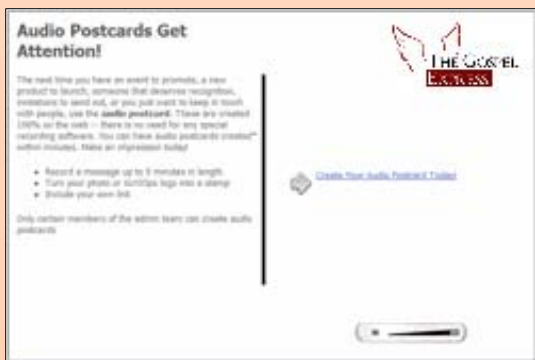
Audio Postcards Get Attention!

The next time you have an event to promote, a new product to launch, someone that deserves recognition, invitations to send out, or you just want to keep in touch with people, use the audio postcard. These are created 100% on the web -- there is no need for any special recording software. You can have audio postcards created* within minutes. Make an impression today!

- Record a message up to 5 minutes in length
- Turn your photo or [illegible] logo into a stamp
- Include your own link

Only certain members of the admin team can create audio postcards

THE GOSPEL EXPRESS

Create Your Audio Postcard Today!